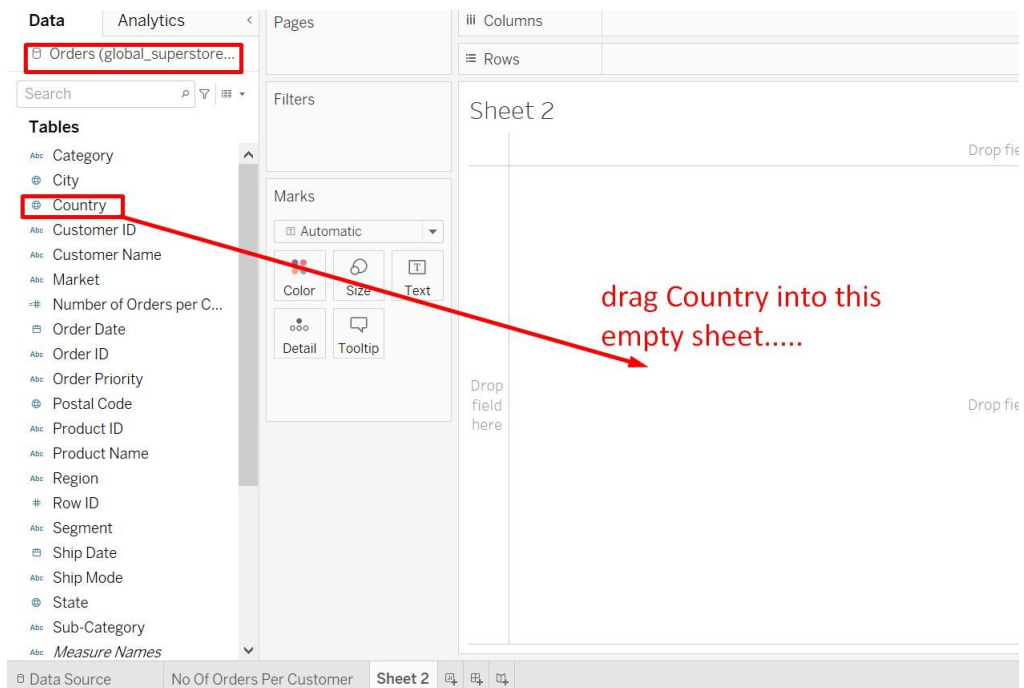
Data Analytics

Orders (global_superstore...

Search

Tables

Abc Category
City
Country
Abc Customer ID
Abc Customer Name
Abc Market
Number of Orders per C...
Order Date
Abc Order ID
Abc Order Priority
Postal Code
Abc Product ID
Abc Product Name
Abc Region
# Row ID
Abc Segment
Ship Date
Abc Ship Mode
State
Abc Sub-Category
Abc Measure Names

Pages

Filters

Marks

Automatic

Color Size Text

Detail Tooltip

Columns

Rows

Sheet 2

Drop fie

Drop field here

Drop fie

drag Country into this empty sheet.....

Data Source No Of Orders Per Customer Sheet 2